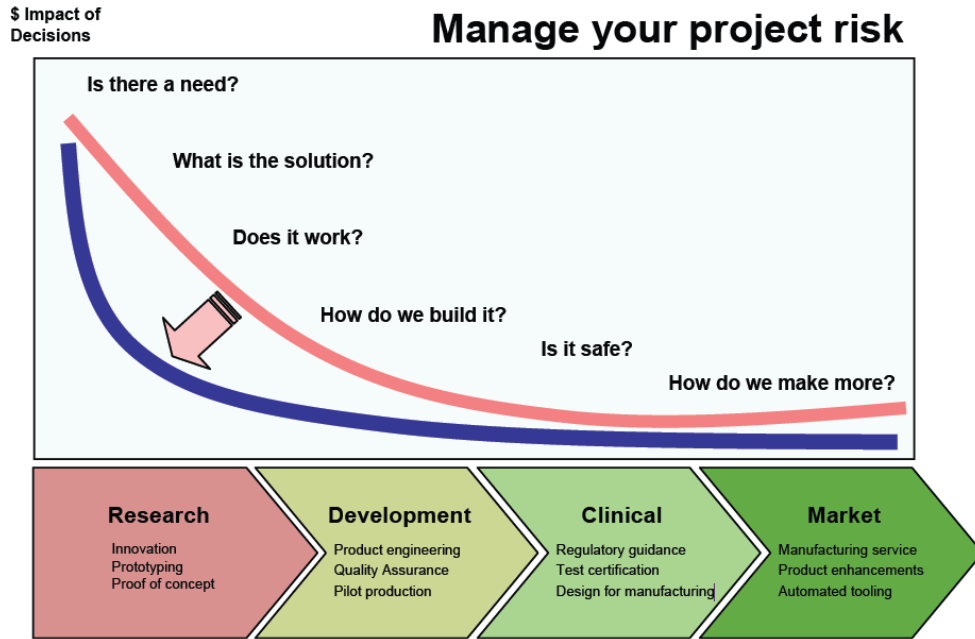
$ Impact of Decisions

Manage your project risk

Is there a need?

What is the solution?

Does it work?

How do we build it?

Is it safe?

How do we make more?

Research
Innovation
Prototyping
Proof of concept

Development
Product engineering
Quality Assurance
Pilot production

Clinical
Regulatory guidance
Test certification
Design for manufacturing

Market
Manufacturing service
Product enhancements
Automated tooling